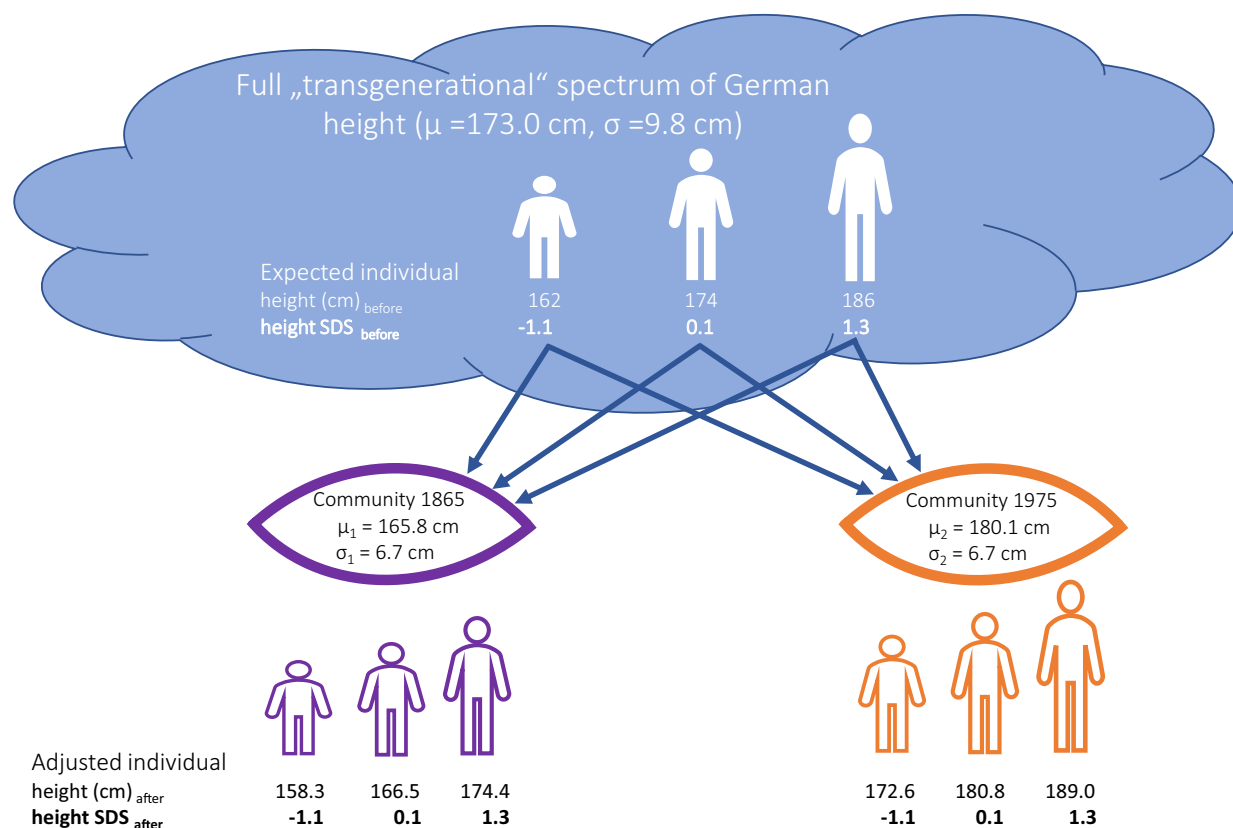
Full „transgenerational“ spectrum of German height (μ =173.0 cm, σ =9.8 cm)

Expected individual height (cm) $_{before}$ 162 174 186
height SDS $_{before}$ -1.1 0.1 1.3

Community 1865
$\mu_1$ = 165.8 cm
$\sigma_1$ = 6.7 cm

Community 1975
$\mu_2$ = 180.1 cm
$\sigma_2$ = 6.7 cm

Adjusted individual height (cm) $_{after}$ 158.3 166.5 174.4 172.6 180.8 189.0
height SDS $_{after}$ -1.1 0.1 1.3 -1.1 0.1 1.3